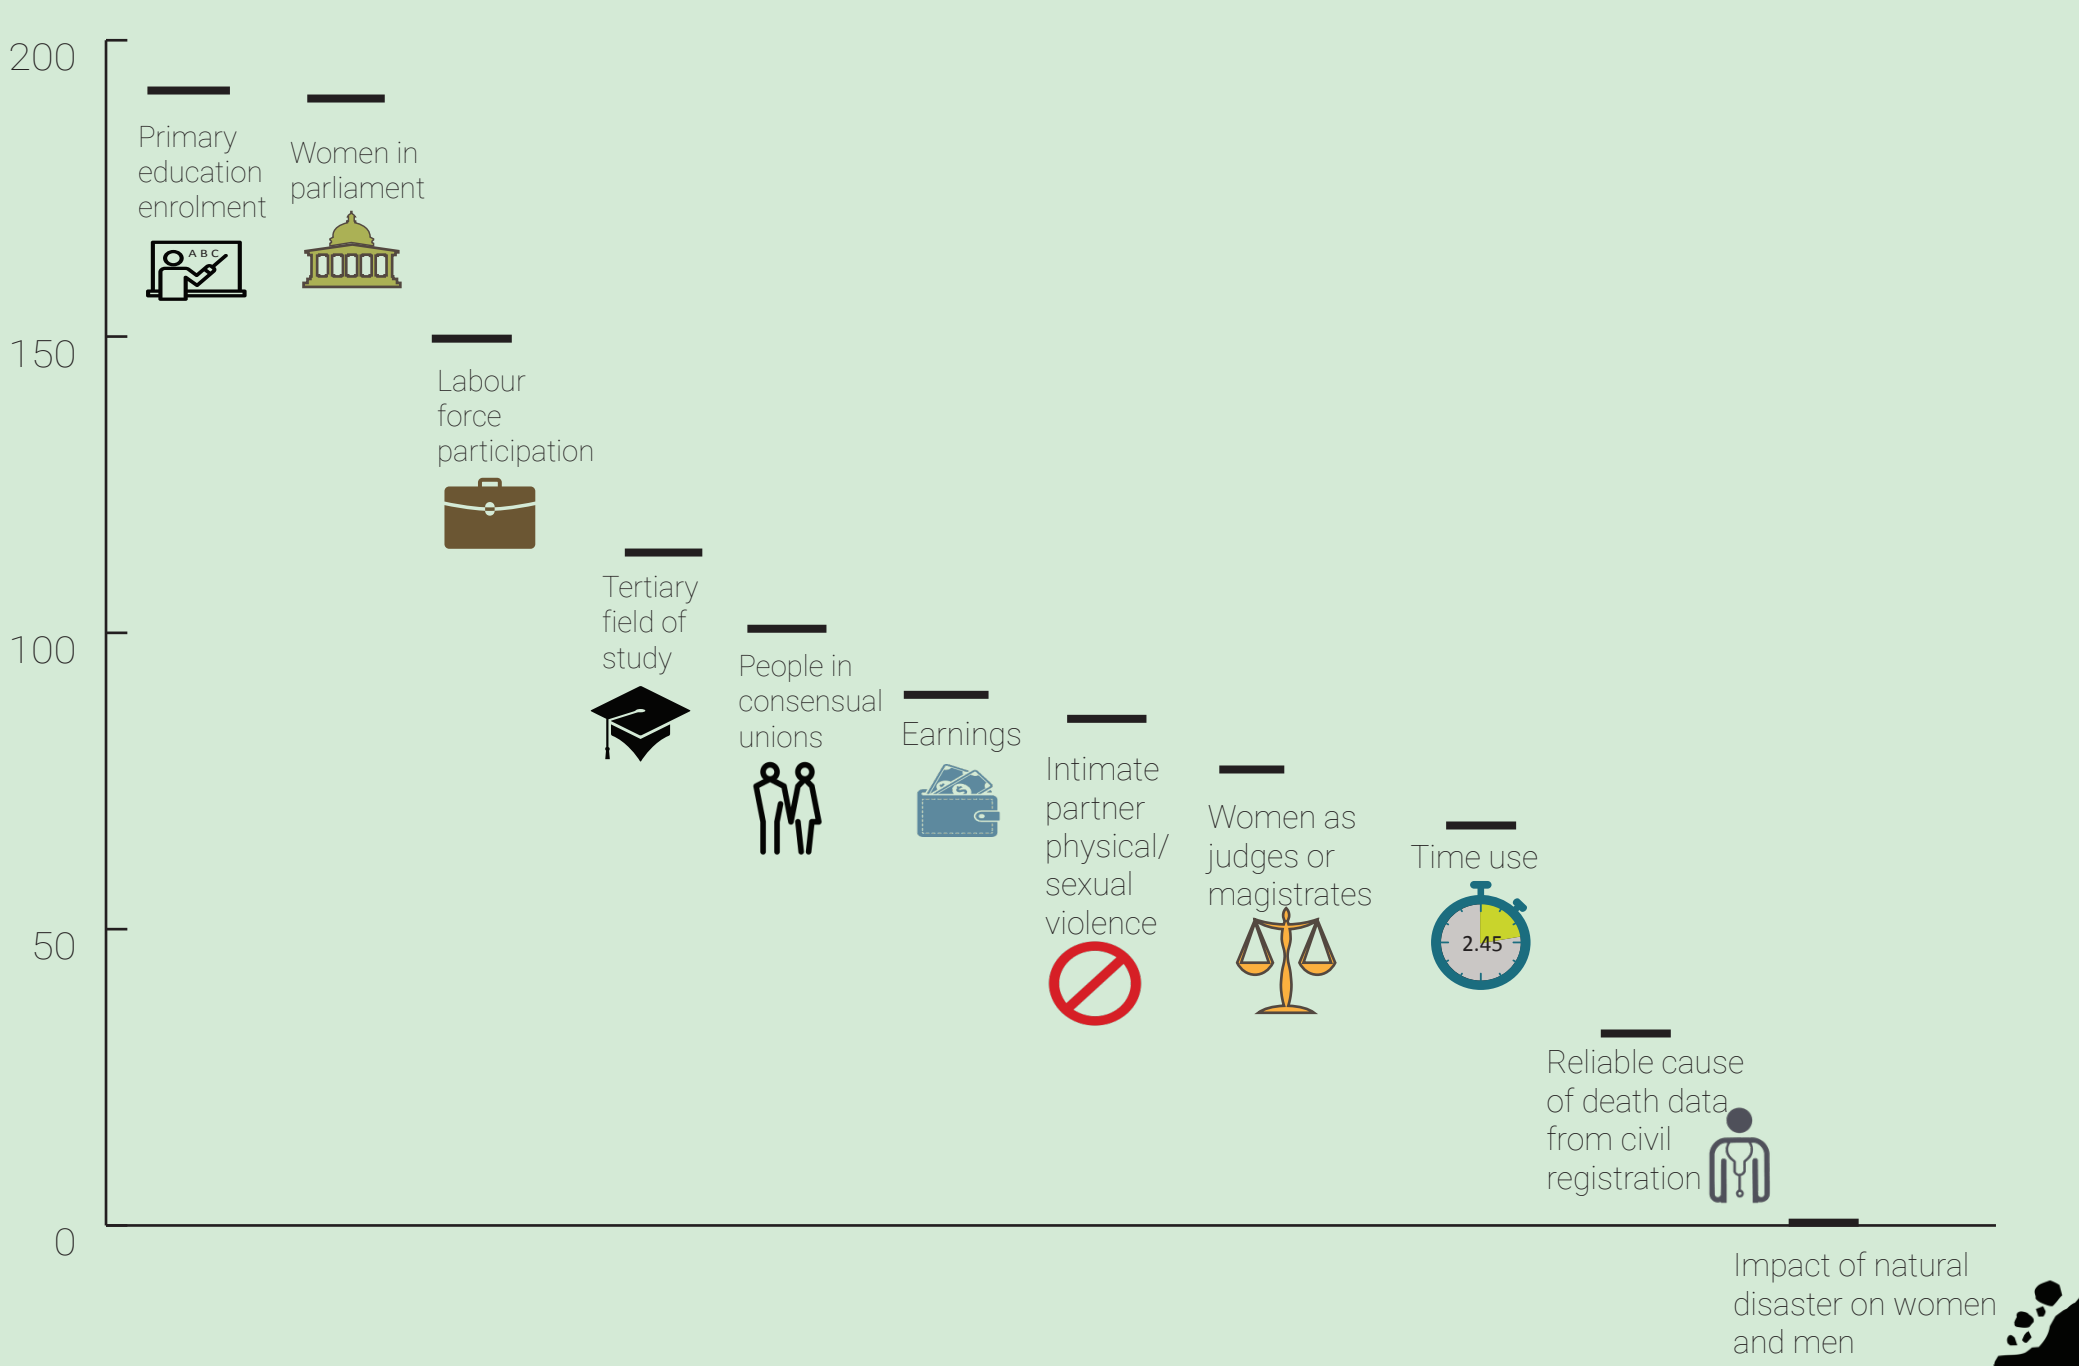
200

150

100

50

0

Primary education enrolment

ABC

Women in parliament

Labour force participation

Tertiary field of study

People in consensual unions

Earnings

Intimate partner physical/ sexual violence

Women as judges or magistrates

Time use

2.45

Reliable cause of death data from civil registration

Impact of natural disaster on women and men